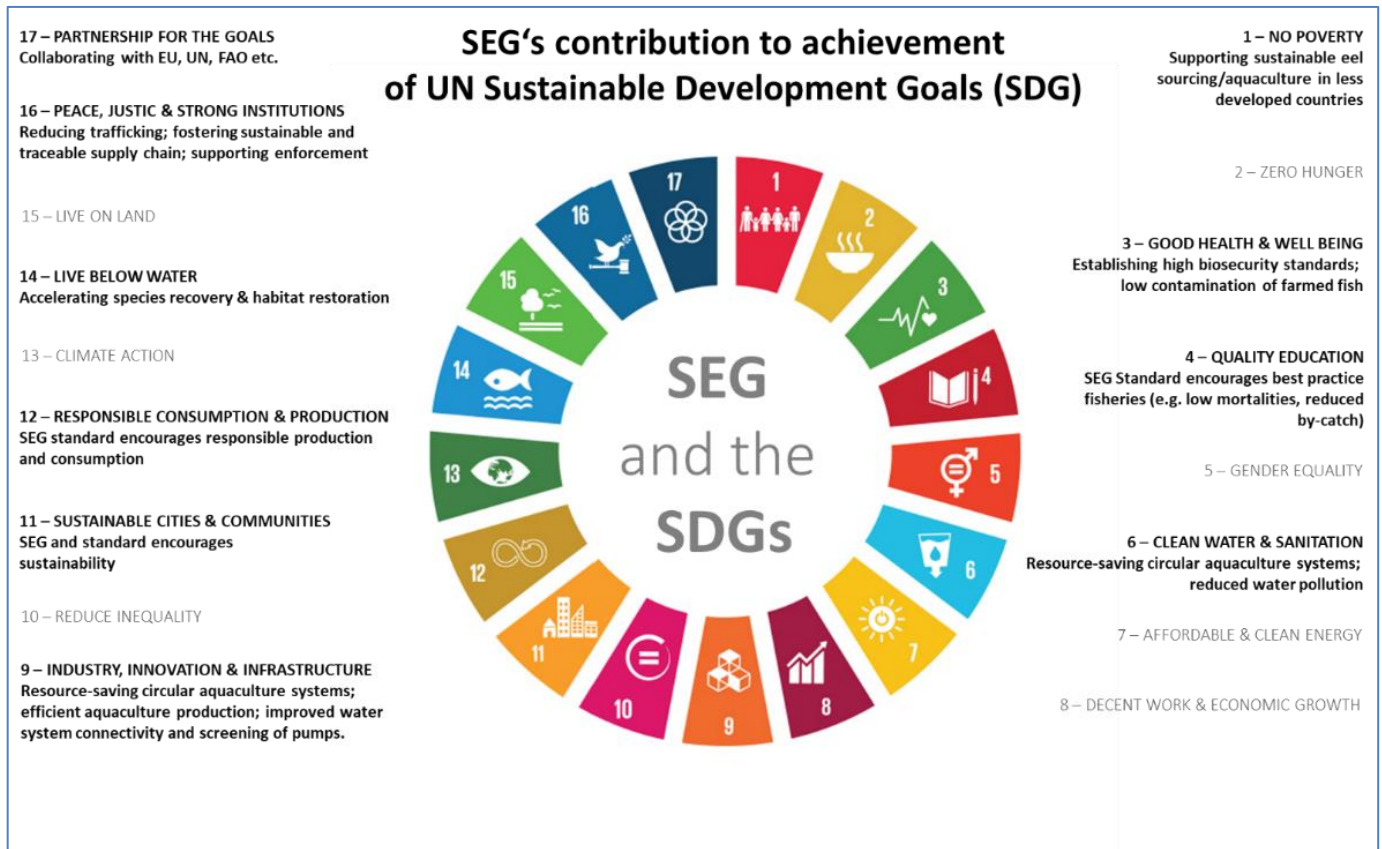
SEG's contribution to achievement of UN Sustainable Development Goals (SDG)

17 – PARTNERSHIP FOR THE GOALS
Collaborating with EU, UN, FAO etc.

16 – PEACE, JUSTIC & STRONG INSTITUTIONS
Reducing trafficking; fostering sustainable and traceable supply chain; supporting enforcement

15 – LIVE ON LAND

14 – LIVE BELOW WATER
Accelerating species recovery & habitat restoration

13 – CLIMATE ACTION

12 – RESPONSIBLE CONSUMPTION & PRODUCTION
SEG standard encourages responsible production and consumption

11 – SUSTAINABLE CITIES & COMMUNITIES
SEG and standard encourages sustainability

10 – REDUCE INEQUALITY

9 – INDUSTRY, INNOVATION & INFRASTRUCTURE
Resource-saving circular aquaculture systems; efficient aquaculture production; improved water system connectivity and screening of pumps.

1 – NO POVERTY
Supporting sustainable eel sourcing/aquaculture in less developed countries

2 – ZERO HUNGER

3 – GOOD HEALTH & WELL BEING
Establishing high biosecurity standards; low contamination of farmed fish

4 – QUALITY EDUCATION
SEG Standard encourages best practice fisheries (e.g. low mortalities, reduced by-catch)

5 – GENDER EQUALITY

6 – CLEAN WATER & SANITATION
Resource-saving circular aquaculture systems; reduced water pollution

7 – AFFORDABLE & CLEAN ENERGY

8 – DECENT WORK & ECONOMIC GROWTH

SEG and the SDGs

1 2 3 4 5 6 7 8 9 10 11 12 13 14 15 16 17